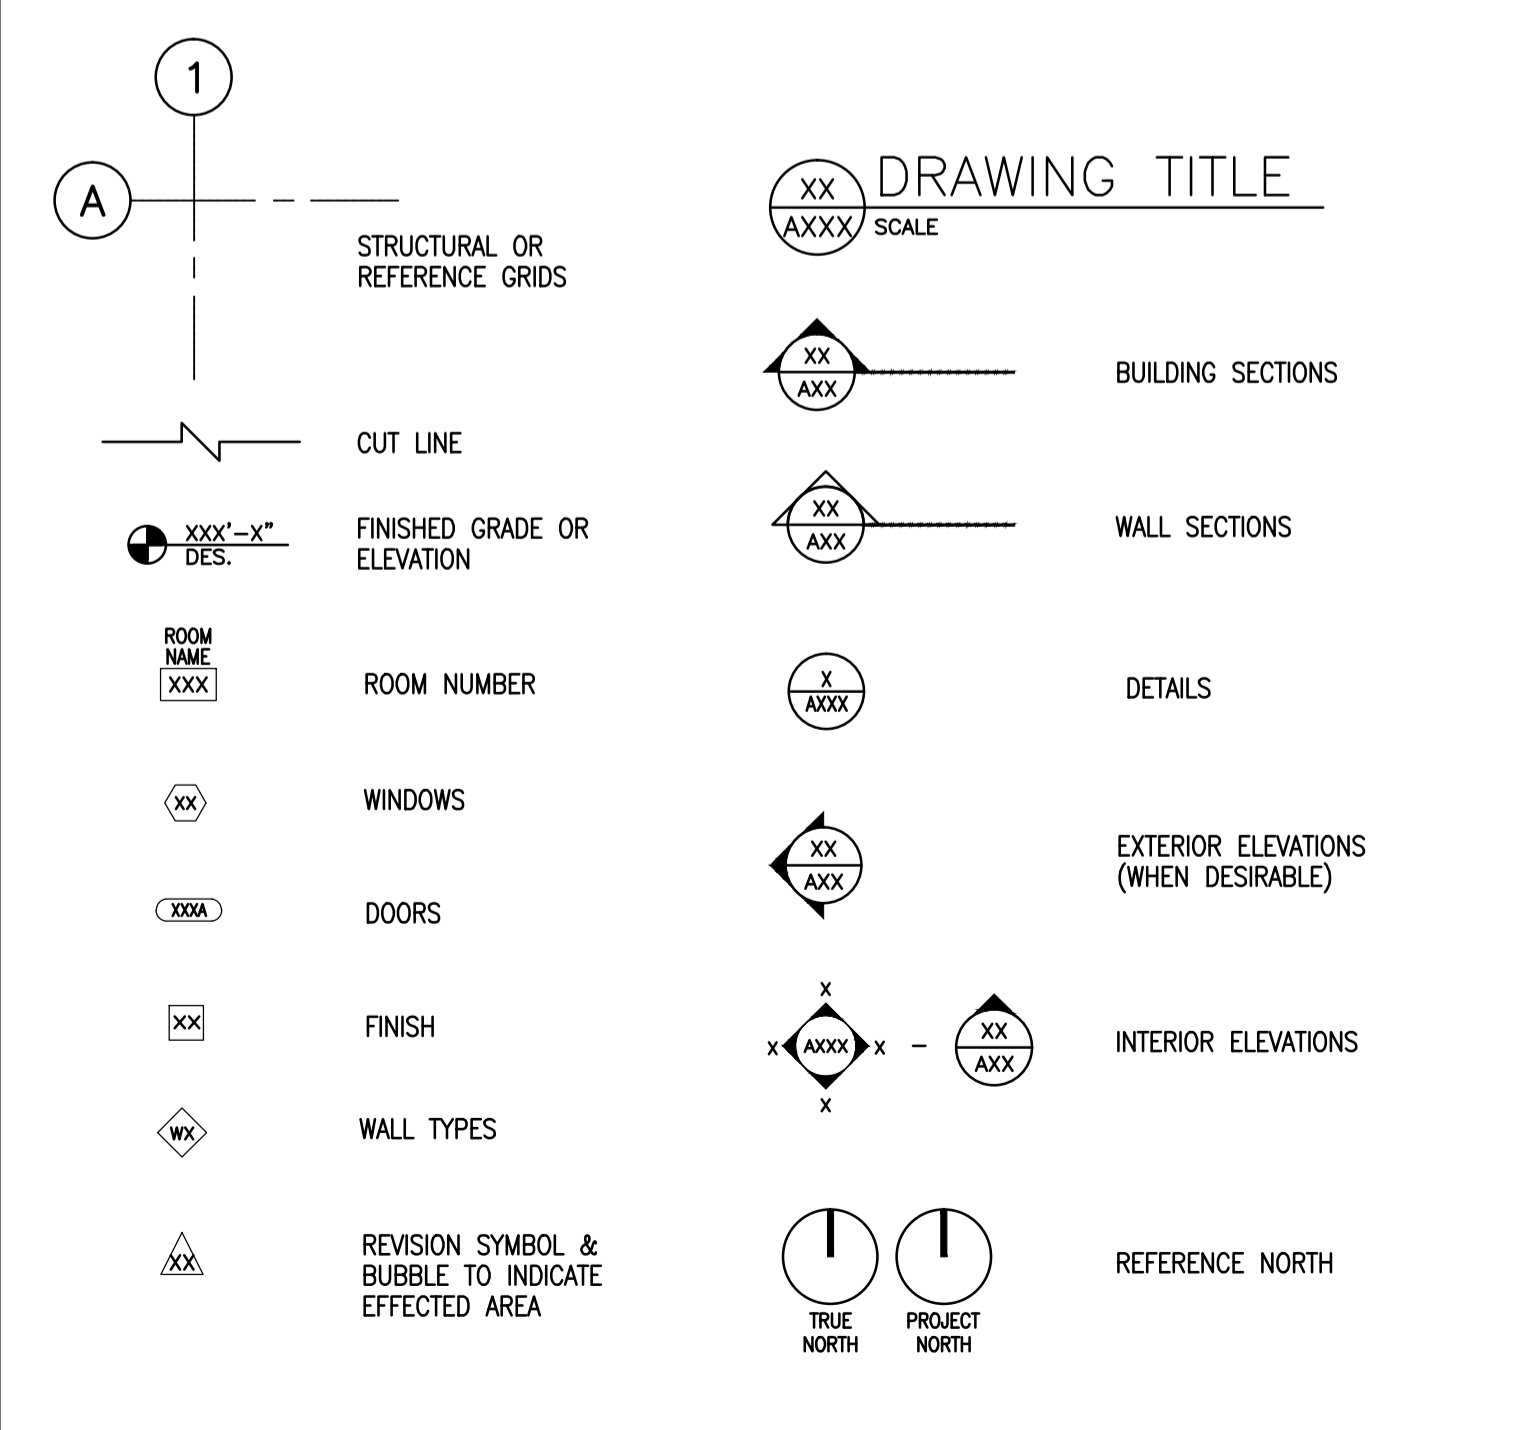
1

A

STRUCTURAL OR REFERENCE GRIDS

CUT LINE

XXX'–X"
DES.

FINISHED GRADE OR ELEVATION

ROOM NAME
XXX

ROOM NUMBER

XX

WINDOWS

XXXA

DOORS

XX

FINISH

WX

WALL TYPES

XX

REVISION SYMBOL & BUBBLE TO INDICATE EFFECTED AREA

XX
AXXX

DRAWING TITLE
SCALE

XX
AXX

BUILDING SECTIONS

XX
AXX

WALL SECTIONS

X
AXXX

DETAILS

XX
AXX

EXTERIOR ELEVATIONS (WHEN DESIRABLE)

X
X AXXX X
X
–
XX
AXX

INTERIOR ELEVATIONS

TRUE NORTH

PROJECT NORTH

REFERENCE NORTH